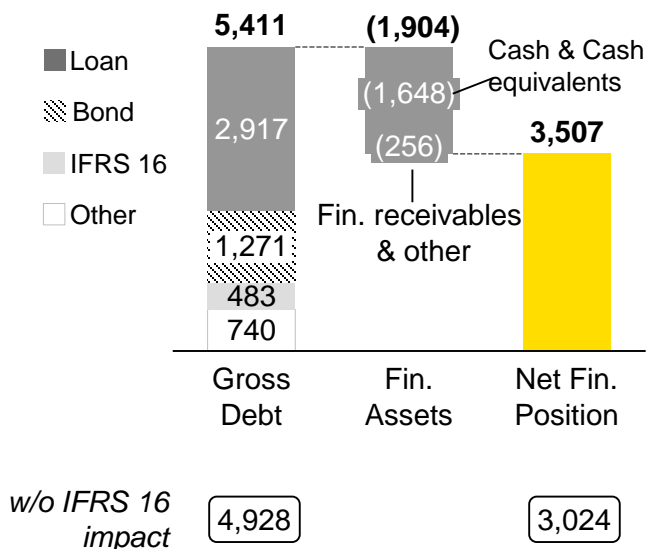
Loan
Bond
IFRS 16
Other

5,411
2,917
1,271
483
740

(1,904)
(1,648)
(256)
Cash & Cash equivalents
Fin. receivables & other

3,507

Gross Debt
Fin. Assets
Net Fin. Position

w/o IFRS 16 impact
4,928
3,024